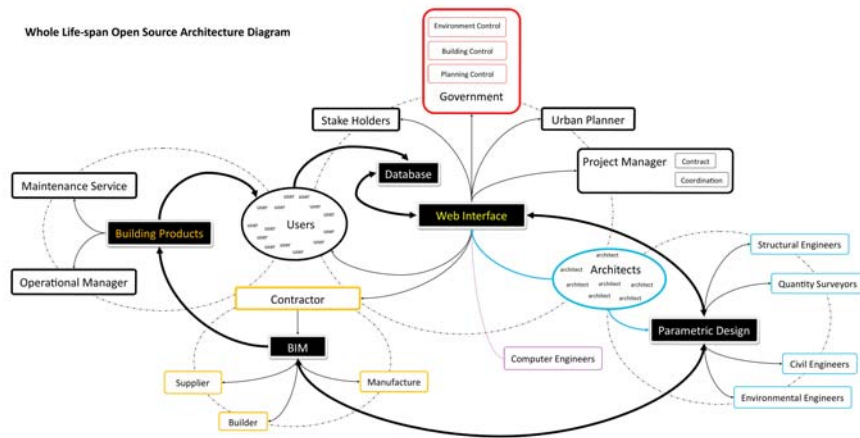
Whole Life-span Open Source Architecture Diagram

Environment Control
Building Control
Planning Control
Government

Stake Holders
Urban Planner
Project Manager
Contract
Coordination

Database
Web Interface

Maintenance Service
Building Products
Operational Manager

Users
user user user user user user user user user user

Architects
architect architect architect architect architect architect architect

Contractor
BIM
Supplier
Manufacture
Builder

Computer Engineers

Parametric Design
Structural Engineers
Quantity Surveyors
Civil Engineers
Environmental Engineers